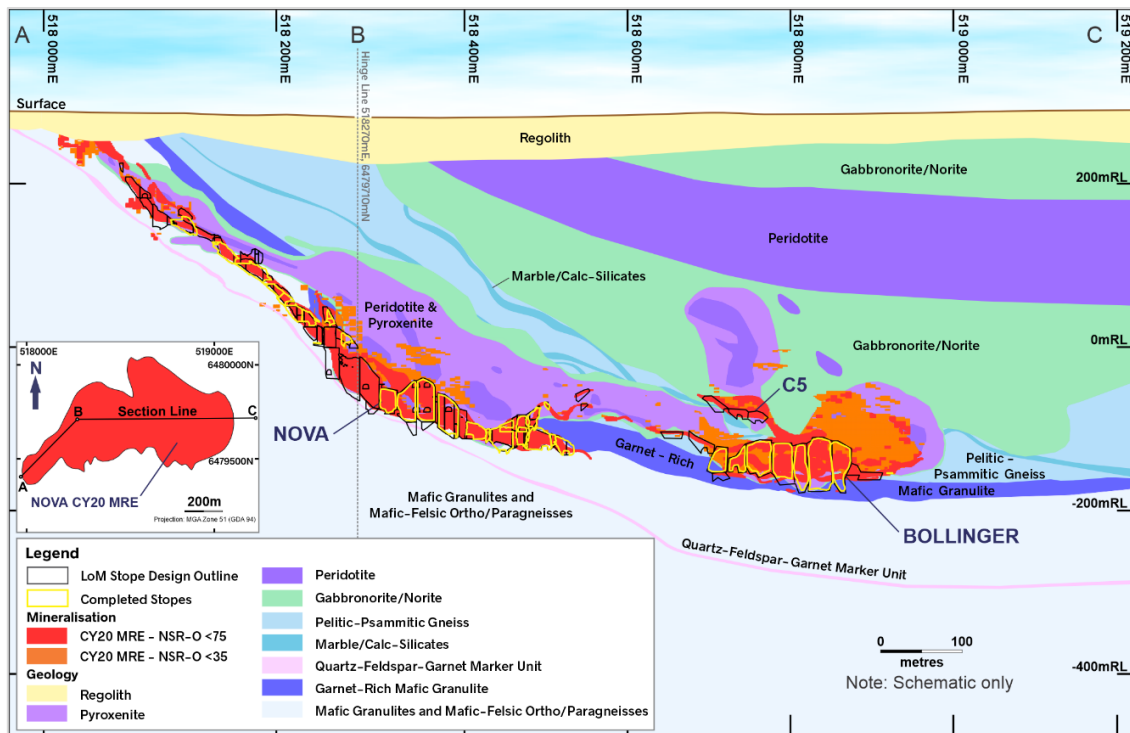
A
518 000mE
518 200mE
B
Hinge Line 518270mE, 6479710mN
518 400mE
518 600mE
518 800mE
519 000mE
C
519 200mE

Surface
Regolith
Gabbronorite/Norite
200mRL
Peridotite
Marble/Calc-Silicates
Peridotite & Pyroxenite
Gabbronorite/Norite
0mRL
C5
NOVA
Garnet - Rich
Pelitic - Psammitic Gneiss
Mafic Granulite
Mafic Granulites and Mafic-Felsic Ortho/Paragneisses
-200mRL
BOLLINGER
Quartz-Feldspar-Garnet Marker Unit

518000E
519000E
6480000N
N
B
Section Line
C
6479500N
A
NOVA CY20 MRE
200m
Projection: MGA Zone 51 (GDA 94)

Legend
LoM Stope Design Outline
Completed Stopes
Mineralisation
CY20 MRE - NSR-O <75
CY20 MRE - NSR-O <35
Geology
Regolith
Pyroxenite
Peridotite
Gabbronorite/Norite
Pelitic-Psammitic Gneiss
Marble/Calc-Silicates
Quartz-Feldspar-Garnet Marker Unit
Garnet-Rich Mafic Granulite
Mafic Granulites and Mafic-Felsic Ortho/Paragneisses

0
100
metres
Note: Schematic only
-400mRL